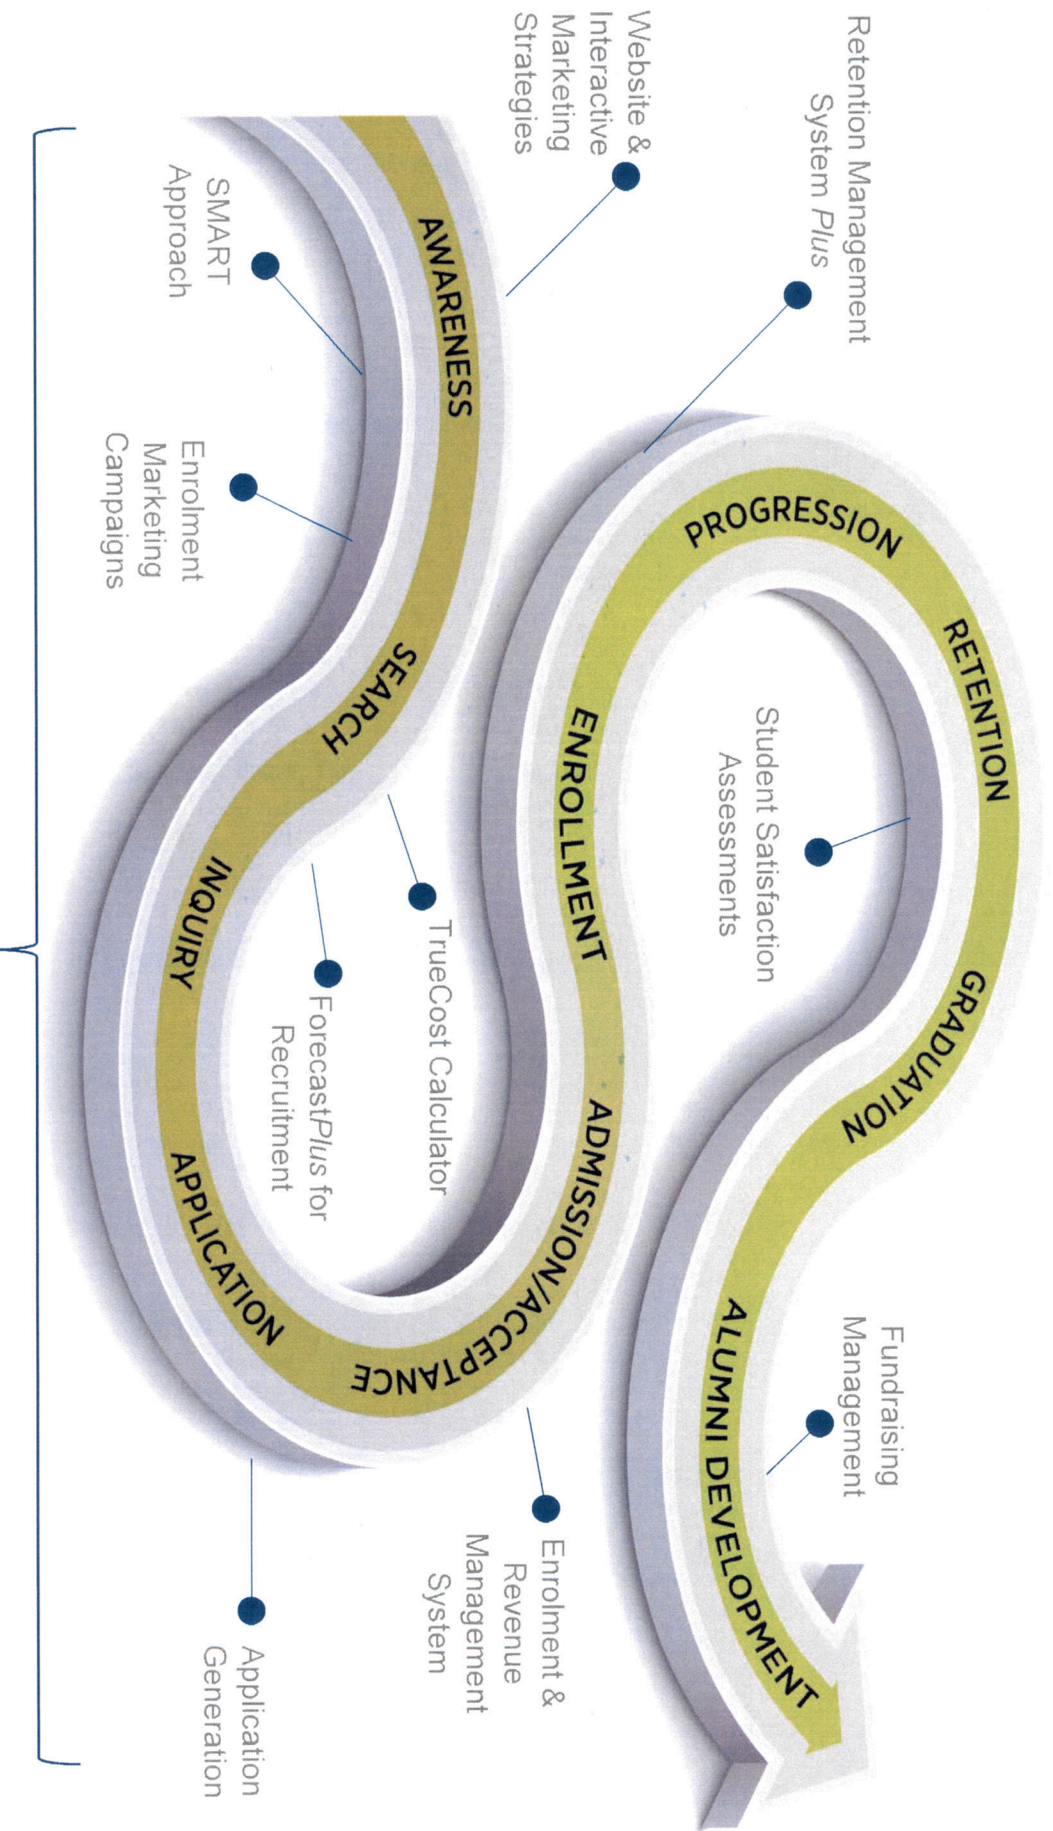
Retention Management System *Plus*

Website & Interactive Marketing Strategies

SMART Approach

Enrolment Marketing Campaigns

AWARENESS

SEARCH

INQUIRY

APPLICATION

ADMISSION/ACCEPTANCE

ENROLLMENT

PROGRESSION

RETENTION

GRADUATION

ALUMNI DEVELOPMENT

Student Satisfaction Assessments

TrueCost Calculator

Forecast*Plus* for Recruitment

Fundraising Management

Enrolment & Revenue Management System

Application Generation